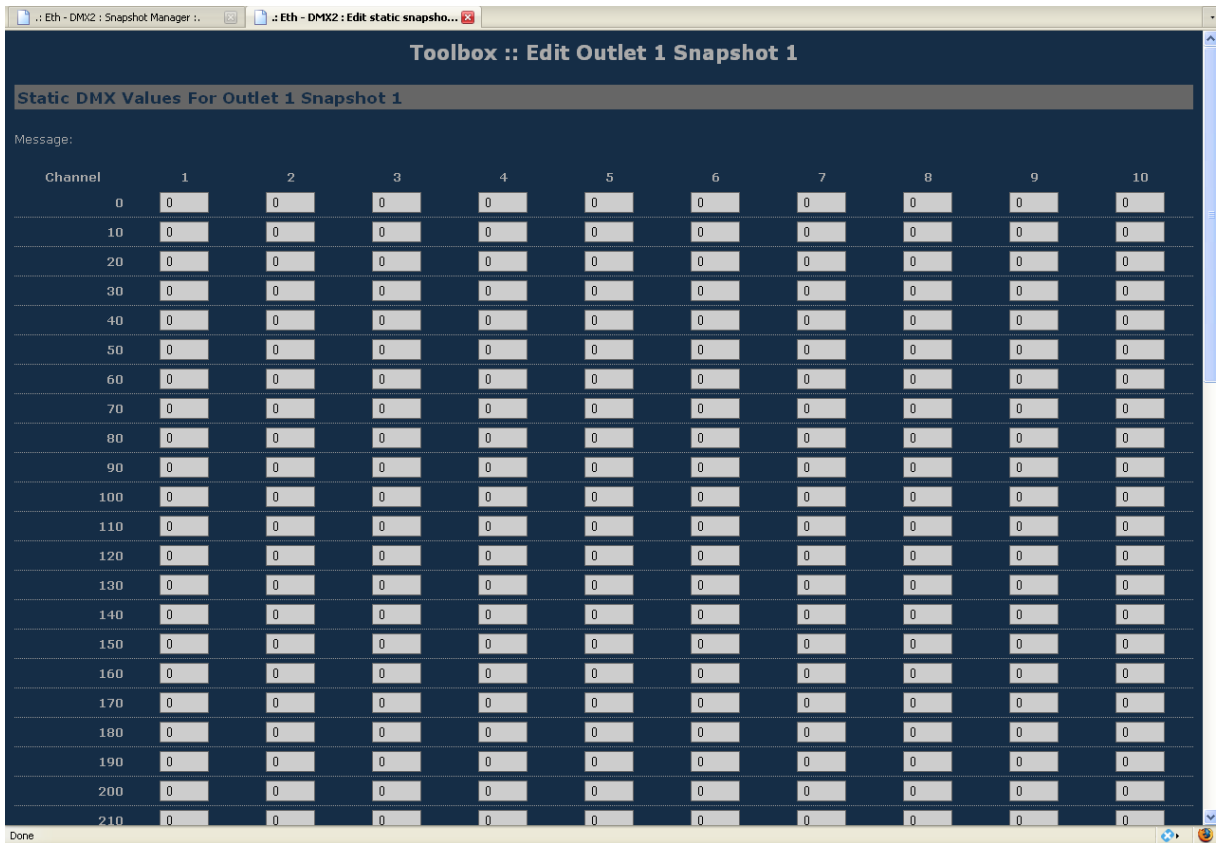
.: Eth - DMX2 : Snapshot Manager :.

.: Eth - DMX2 : Edit static snapsho...

Toolbox :: Edit Outlet 1 Snapshot 1

Static DMX Values For Outlet 1 Snapshot 1

Message:

| Channel | 1 | 2 | 3 | 4 | 5 | 6 | 7 | 8 | 9 | 10 |
|---|---|---|---|---|---|---|---|---|---|---|
| 0 | 0 | 0 | 0 | 0 | 0 | 0 | 0 | 0 | 0 | 0 |
| 10 | 0 | 0 | 0 | 0 | 0 | 0 | 0 | 0 | 0 | 0 |
| 20 | 0 | 0 | 0 | 0 | 0 | 0 | 0 | 0 | 0 | 0 |
| 30 | 0 | 0 | 0 | 0 | 0 | 0 | 0 | 0 | 0 | 0 |
| 40 | 0 | 0 | 0 | 0 | 0 | 0 | 0 | 0 | 0 | 0 |
| 50 | 0 | 0 | 0 | 0 | 0 | 0 | 0 | 0 | 0 | 0 |
| 60 | 0 | 0 | 0 | 0 | 0 | 0 | 0 | 0 | 0 | 0 |
| 70 | 0 | 0 | 0 | 0 | 0 | 0 | 0 | 0 | 0 | 0 |
| 80 | 0 | 0 | 0 | 0 | 0 | 0 | 0 | 0 | 0 | 0 |
| 90 | 0 | 0 | 0 | 0 | 0 | 0 | 0 | 0 | 0 | 0 |
| 100 | 0 | 0 | 0 | 0 | 0 | 0 | 0 | 0 | 0 | 0 |
| 110 | 0 | 0 | 0 | 0 | 0 | 0 | 0 | 0 | 0 | 0 |
| 120 | 0 | 0 | 0 | 0 | 0 | 0 | 0 | 0 | 0 | 0 |
| 130 | 0 | 0 | 0 | 0 | 0 | 0 | 0 | 0 | 0 | 0 |
| 140 | 0 | 0 | 0 | 0 | 0 | 0 | 0 | 0 | 0 | 0 |
| 150 | 0 | 0 | 0 | 0 | 0 | 0 | 0 | 0 | 0 | 0 |
| 160 | 0 | 0 | 0 | 0 | 0 | 0 | 0 | 0 | 0 | 0 |
| 170 | 0 | 0 | 0 | 0 | 0 | 0 | 0 | 0 | 0 | 0 |
| 180 | 0 | 0 | 0 | 0 | 0 | 0 | 0 | 0 | 0 | 0 |
| 190 | 0 | 0 | 0 | 0 | 0 | 0 | 0 | 0 | 0 | 0 |
| 200 | 0 | 0 | 0 | 0 | 0 | 0 | 0 | 0 | 0 | 0 |
| 210 | 0 | 0 | 0 | 0 | 0 | 0 | 0 | 0 | 0 | 0 |

Done